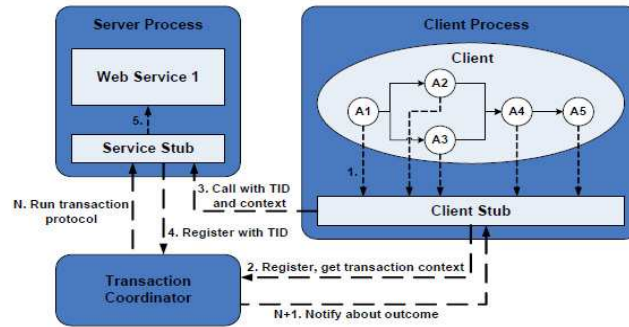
Server Process

Web Service 1

5.

Service Stub

Client Process

Client

A1

A2

A3

A4

A5

1.

3. Call with TID and context

Client Stub

N. Run transaction protocol

4. Register with TID

2. Register, get transaction context

Transaction Coordinator

N+1. Notify about outcome